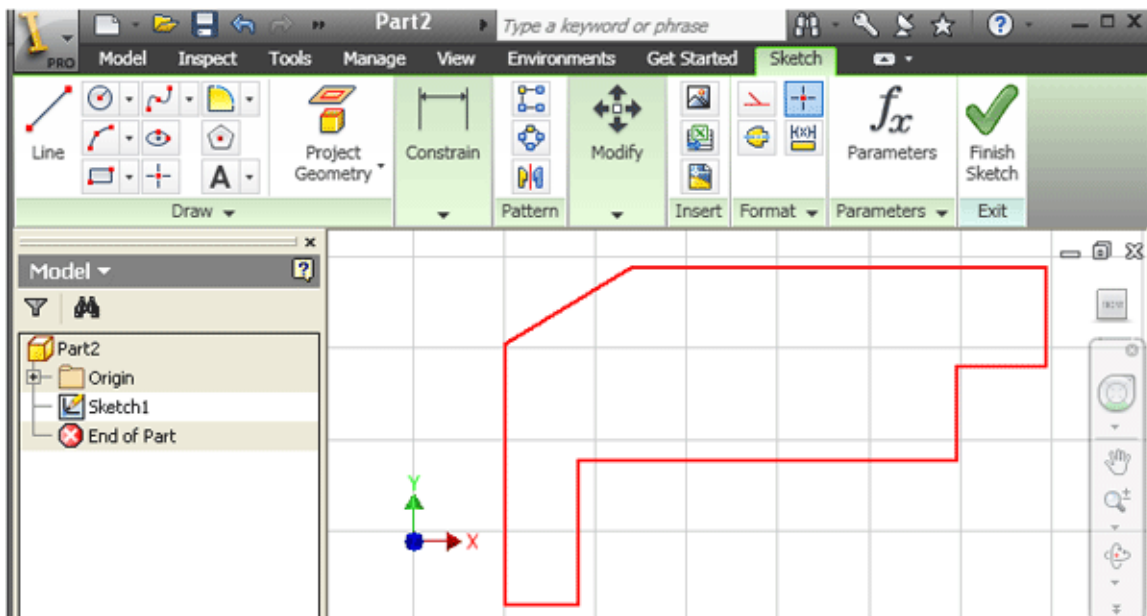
PRO Part2 Type a keyword or phrase

Model Inspect Tools Manage View Environments Get Started Sketch

Line

Project Geometry

Constrain

Modify

$f_x$ Parameters

Finish Sketch

Draw

Pattern

Insert

Format

Parameters

Exit

Model

Part2

Origin

Sketch1

End of Part

Y

X